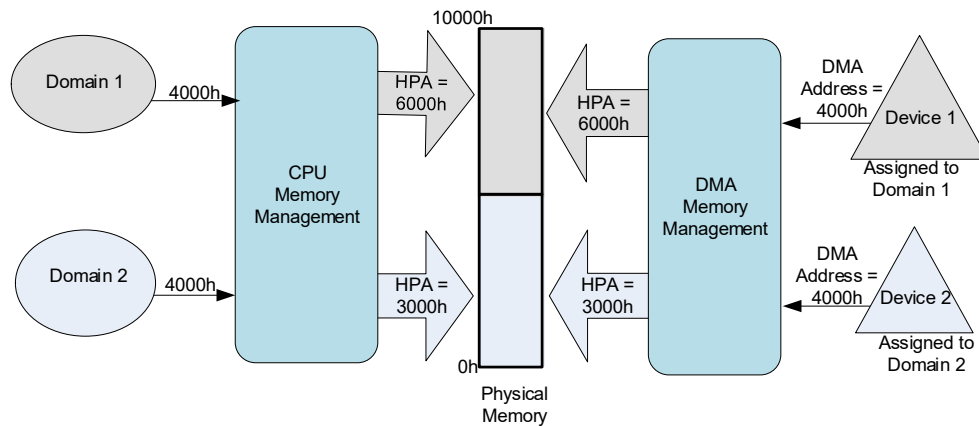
Domain 1

4000h

Domain 2

4000h

CPU Memory Management

HPA = 6000h

HPA = 3000h

10000h

0h

Physical Memory

HPA = 6000h

HPA = 3000h

DMA Memory Management

DMA Address = 4000h

Device 1

Assigned to Domain 1

DMA Address = 4000h

Device 2

Assigned to Domain 2